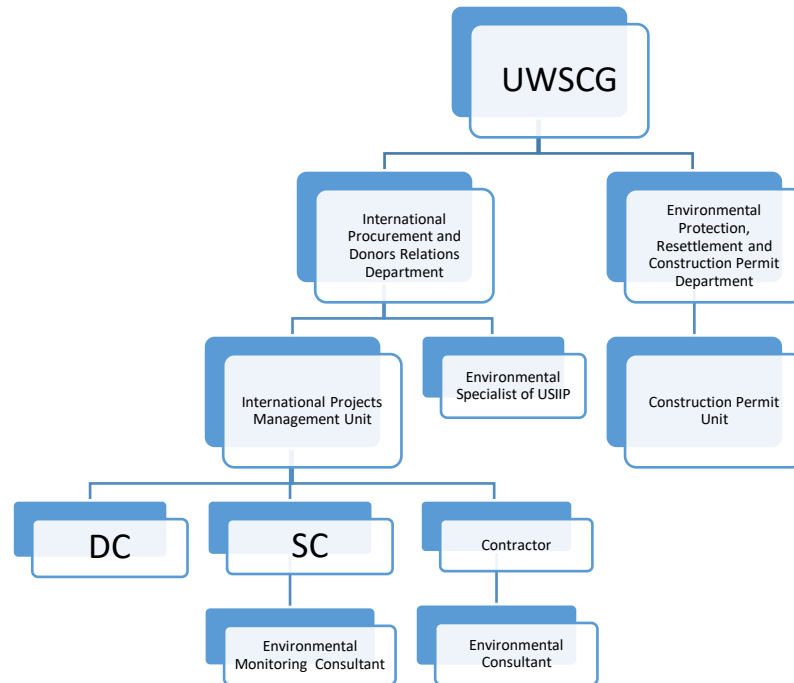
UWSCG

International Procurement and Donors Relations Department

Environmental Protection, Resettlement and Construction Permit Department

International Projects Management Unit

Environmental Specialist of USIIP

Construction Permit Unit

DC

SC

Contractor

Environmental Monitoring Consultant

Environmental Consultant